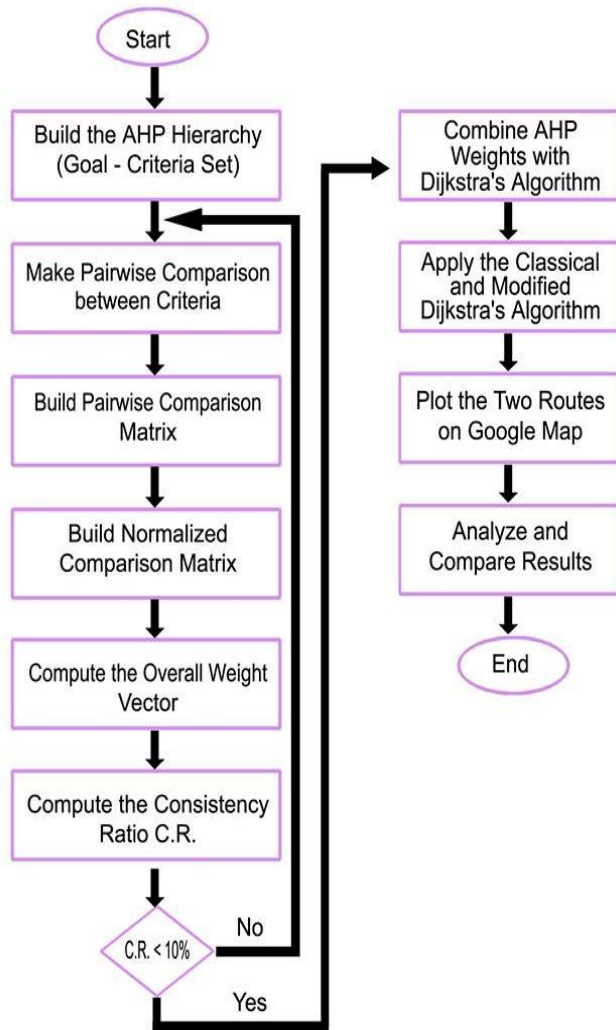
Start

Build the AHP Hierarchy (Goal - Criteria Set)

Make Pairwise Comparison between Criteria

Build Pairwise Comparison Matrix

Build Normalized Comparison Matrix

Compute the Overall Weight Vector

Compute the Consistency Ratio C.R.

C.R. < 10%

No

Yes

Combine AHP Weights with Dijkstra's Algorithm

Apply the Classical and Modified Dijkstra's Algorithm

Plot the Two Routes on Google Map

Analyze and Compare Results

End